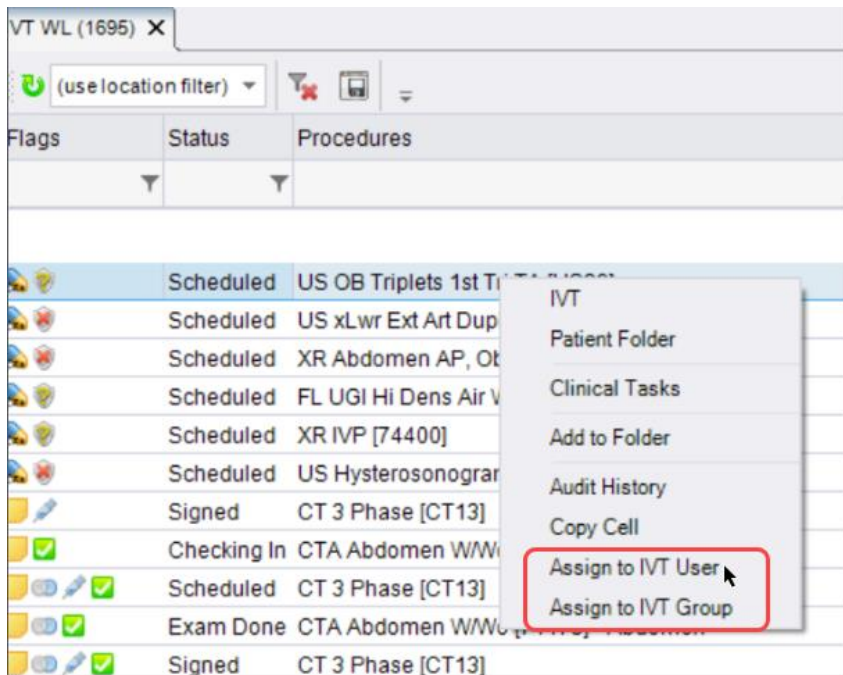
VT WL (1695) ✕

(use location filter)

| Flags | Status | Procedures |
|---|---|---|
| | Scheduled | US OB Triplets 1st Tr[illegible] |
| | Scheduled | US xLwr Ext Art Dup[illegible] |
| | Scheduled | XR Abdomen AP, Ob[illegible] |
| | Scheduled | FL UGI Hi Dens Air V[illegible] |
| | Scheduled | XR IVP [74400] |
| | Scheduled | US Hysterosonogra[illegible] |
| | Signed | CT 3 Phase [CT13] |
| | Checking In | CTA Abdomen W/W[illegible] |
| | Scheduled | CT 3 Phase [CT13] |
| | Exam Done | CTA Abdomen W/W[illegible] |
| | Signed | CT 3 Phase [CT13] |

IVT
Patient Folder
Clinical Tasks
Add to Folder
Audit History
Copy Cell
Assign to IVT User
Assign to IVT Group